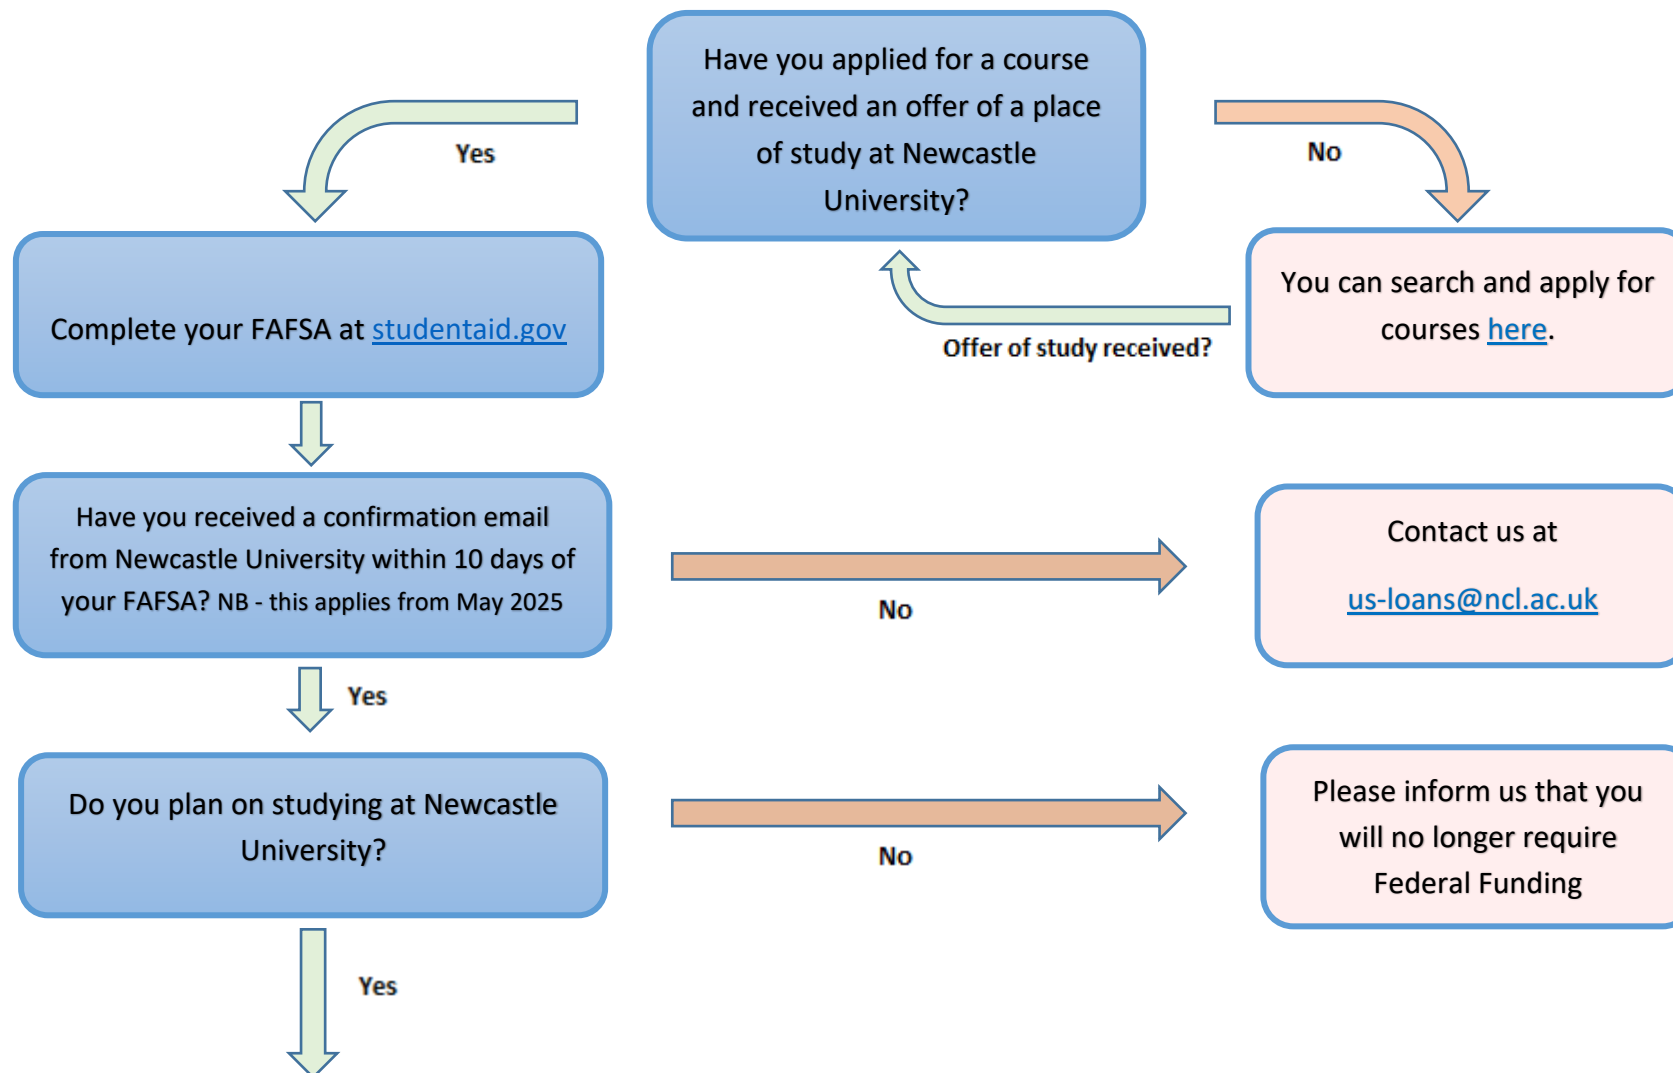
Have you applied for a course and received an offer of a place of study at Newcastle University?

Yes

No

Complete your FAFSA at studentaid.gov

You can search and apply for courses here.

Offer of study received?

Have you received a confirmation email from Newcastle University within 10 days of your FAFSA? NB - this applies from May 2025

No

Contact us at

us-loans@ncl.ac.uk

Yes

Do you plan on studying at Newcastle University?

No

Please inform us that you will no longer require Federal Funding

Yes